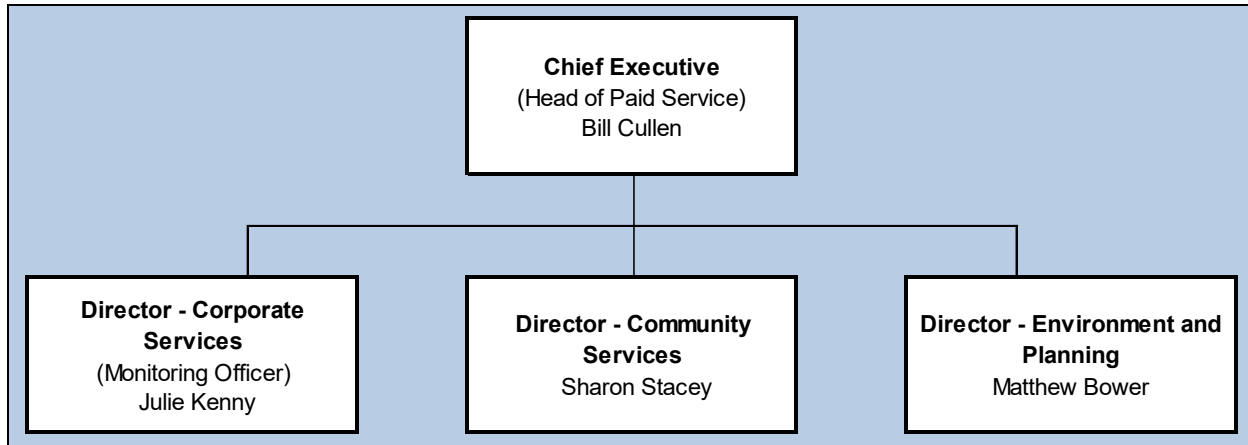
**Chief Executive**
(Head of Paid Service)
Bill Cullen

**Director - Corporate Services**
(Monitoring Officer)
Julie Kenny

**Director - Community Services**
Sharon Stacey

**Director - Environment and Planning**
Matthew Bower